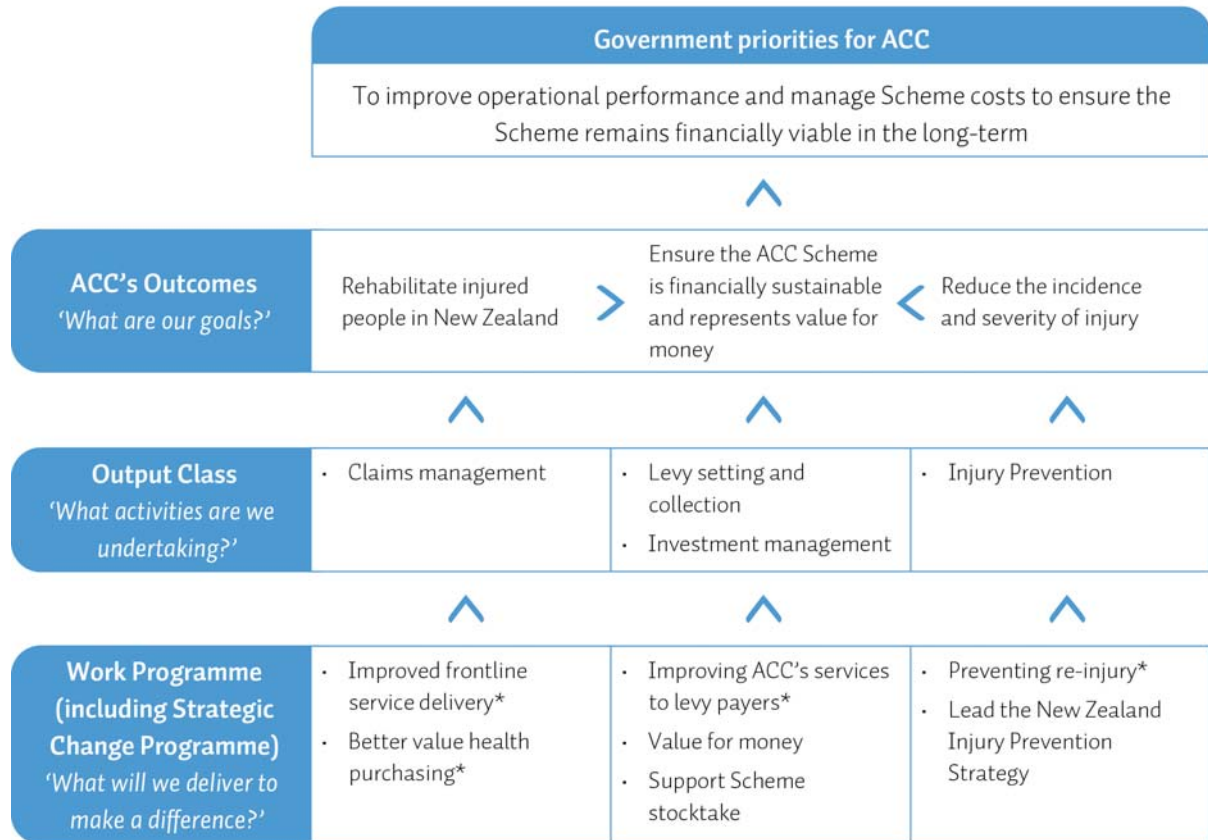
Government priorities for ACC

To improve operational performance and manage Scheme costs to ensure the Scheme remains financially viable in the long-term

ACC's Outcomes
'What are our goals?'

Rehabilitate injured people in New Zealand

Ensure the ACC Scheme is financially sustainable and represents value for money

Reduce the incidence and severity of injury

Output Class
'What activities are we undertaking?'

• Claims management

• Levy setting and collection
• Investment management

• Injury Prevention

Work Programme (including Strategic Change Programme)
'What will we deliver to make a difference?'

• Improved frontline service delivery*
• Better value health purchasing*

• Improving ACC's services to levy payers*
• Value for money
• Support Scheme stocktake

• Preventing re-injury*
• Lead the New Zealand Injury Prevention Strategy